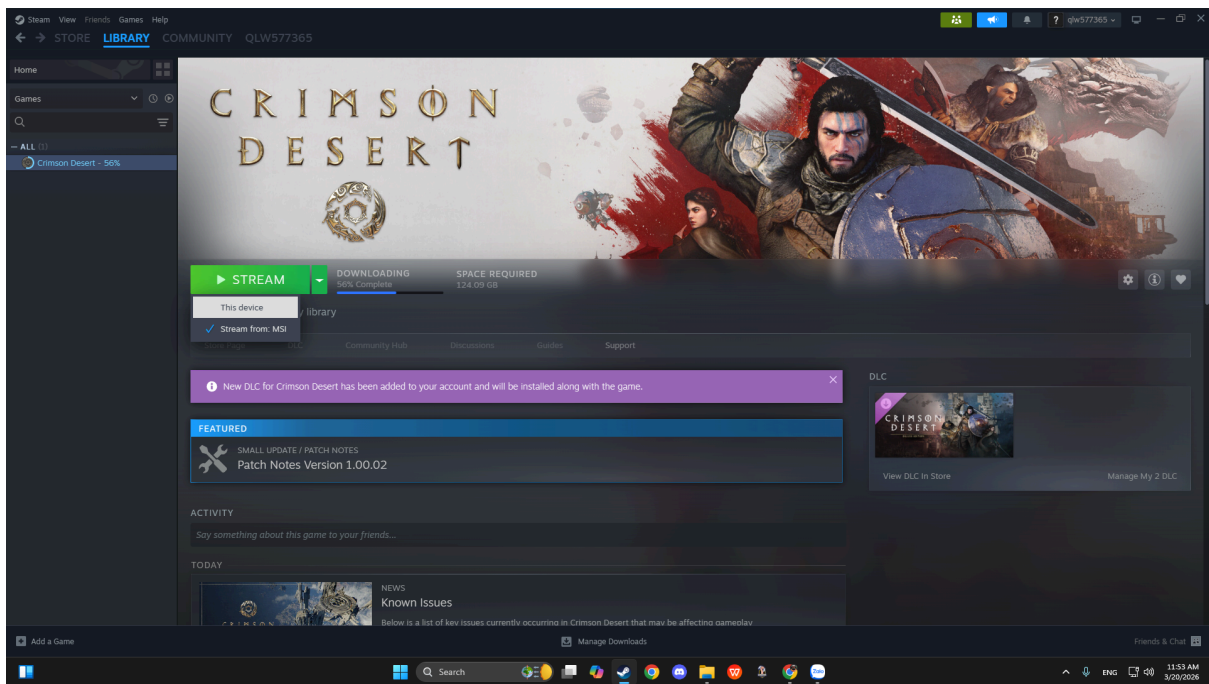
Steam View Friends Games Help
STORE LIBRARY COMMUNITY QLW577365
qlw577365

Home
Games
— ALL (1)
Crimson Desert - 56%

CRIMSON DESERT

STREAM
DOWNLOADING
56% Complete
SPACE REQUIRED
124.09 GB

This device
Stream from: MSI
library

Store Page DLC Community Hub Discussions Guides Support

New DLC for Crimson Desert has been added to your account and will be installed along with the game.

FEATURED
SMALL UPDATE / PATCH NOTES
Patch Notes Version 1.00.02

DLC
CRIMSON DESERT
View DLC In Store
Manage My 2 DLC

ACTIVITY
Say something about this game to your friends...

TODAY
NEWS
Known Issues
Below is a list of key issues currently occurring in Crimson Desert that may be affecting gameplay

Add a Game
Manage Downloads
Friends & Chat

Search
ENG
11:53 AM
3/20/2026